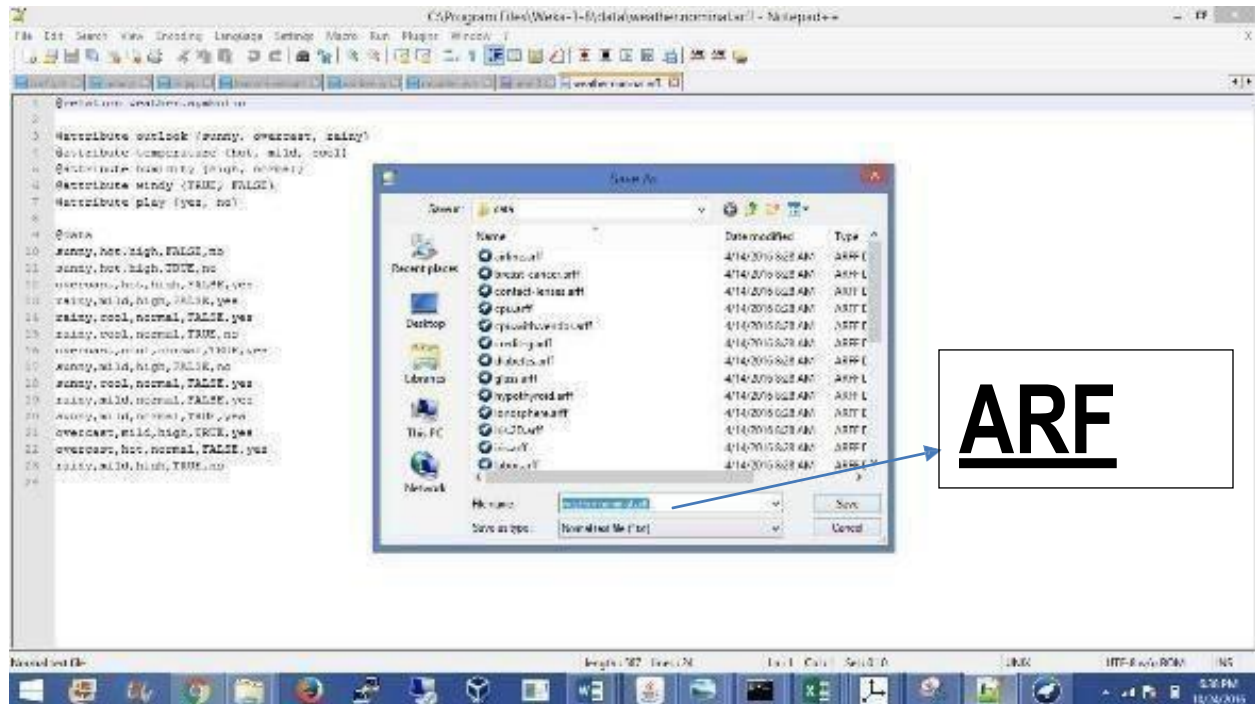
C:\Program Files\Weka-3-8\data\weather.nominal.arff - Notepad++

File Edit Search View Encoding Language Settings Macro Run Plugins Window ?

1 @relation weather.symbolic
2
3 @attribute outlook {sunny, overcast, rainy}
4 @attribute temperature {hot, mild, cool}
5 @attribute humidity {high, normal}
6 @attribute windy {TRUE, FALSE}
7 @attribute play {yes, no}
8
9 @data
10 sunny,hot,high,FALSE,no
11 sunny,hot,high,TRUE,no
12 overcast,hot,high,FALSE,yes
13 rainy,mild,high,FALSE,yes
14 rainy,cool,normal,FALSE,yes
15 rainy,cool,normal,TRUE,no
16 overcast,cool,normal,TRUE,yes
17 sunny,mild,high,FALSE,no
18 sunny,cool,normal,FALSE,yes
19 rainy,mild,normal,FALSE,yes
20 sunny,mild,normal,TRUE,yes
21 overcast,mild,high,TRUE,yes
22 overcast,hot,normal,FALSE,yes
23 rainy,mild,high,TRUE,no
24

Save As

Save in: data

Recent places
Desktop
Libraries
This PC
Network

| Name | Date modified | Type |
|---|---|---|
| airline.arff | 4/14/2016 6:28 AM | ARFF |
| breast-cancer.arff | 4/14/2016 6:28 AM | ARFF |
| contact-lenses.arff | 4/14/2016 6:28 AM | ARFF |
| cpu.arff | 4/14/2016 6:28 AM | ARFF |
| cpu.with.vendor.arff | 4/14/2016 6:28 AM | ARFF |
| credit-g.arff | 4/14/2016 6:28 AM | ARFF |
| diabetes.arff | 4/14/2016 6:28 AM | ARFF |
| glass.arff | 4/14/2016 6:28 AM | ARFF |
| hypothyroid.arff | 4/14/2016 6:28 AM | ARFF |
| ionosphere.arff | 4/14/2016 6:28 AM | ARFF |
| iris.2D.arff | 4/14/2016 6:28 AM | ARFF |
| iris.arff | 4/14/2016 6:28 AM | ARFF |
| labor.arff | 4/14/2016 6:28 AM | ARFF |

File name: weather.nominal.arff
Save as type: Normal text file (*.txt)
Save
Cancel

ARF

Normal text file
length : 587 lines : 24
Ln : 1 Col : 1 Sel : 0 | 0
UNIX
UTF-8 w/o BOM
INS
5:30 PM
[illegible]